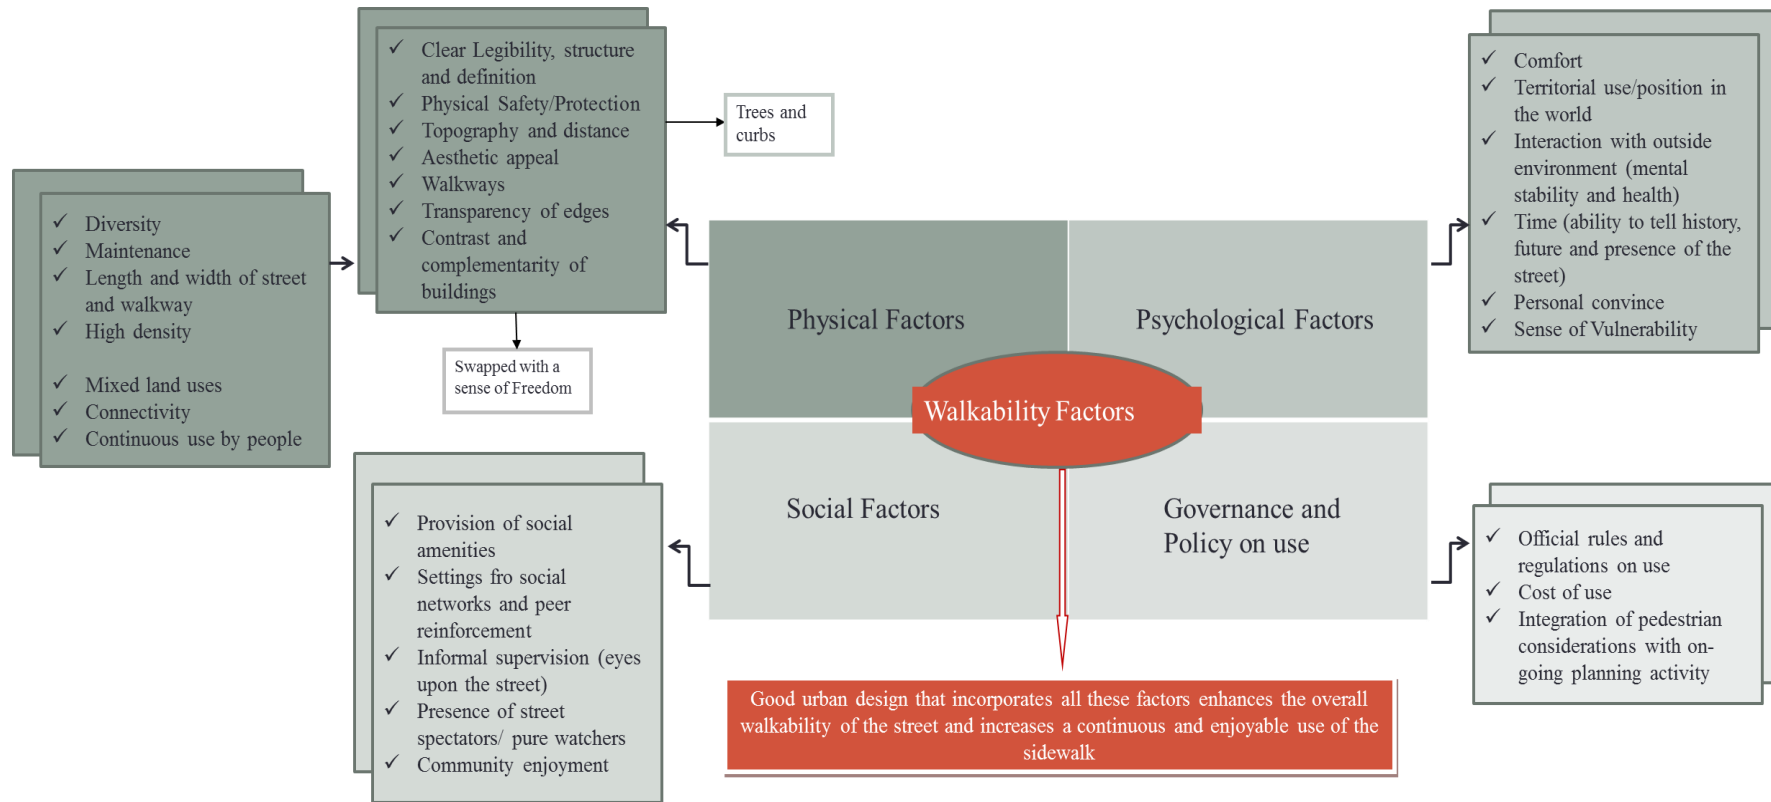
✓ Diversity
✓ Maintenance
✓ Length and width of street and walkway
✓ High density

✓ Mixed land uses
✓ Connectivity
✓ Continuous use by people

✓ Clear Legibility, structure and definition
✓ Physical Safety/Protection
✓ Topography and distance
✓ Aesthetic appeal
✓ Walkways
✓ Transparency of edges
✓ Contrast and complementary of buildings

Trees and curbs

Swapped with a sense of Freedom

✓ Comfort
✓ Territorial use/position in the world
✓ Interaction with outside environment (mental stability and health)
✓ Time (ability to tell history, future and presence of the street)
✓ Personal convince
✓ Sense of Vulnerability

Physical Factors

Psychological Factors

Walkability Factors

Social Factors

Governance and Policy on use

✓ Provision of social amenities
✓ Settings fro social networks and peer reinforcement
✓ Informal supervision (eyes upon the street)
✓ Presence of street spectators/ pure watchers
✓ Community enjoyment

✓ Official rules and regulations on use
✓ Cost of use
✓ Integration of pedestrian considerations with on-going planning activity

Good urban design that incorporates all these factors enhances the overall walkability of the street and increases a continuous and enjoyable use of the sidewalk